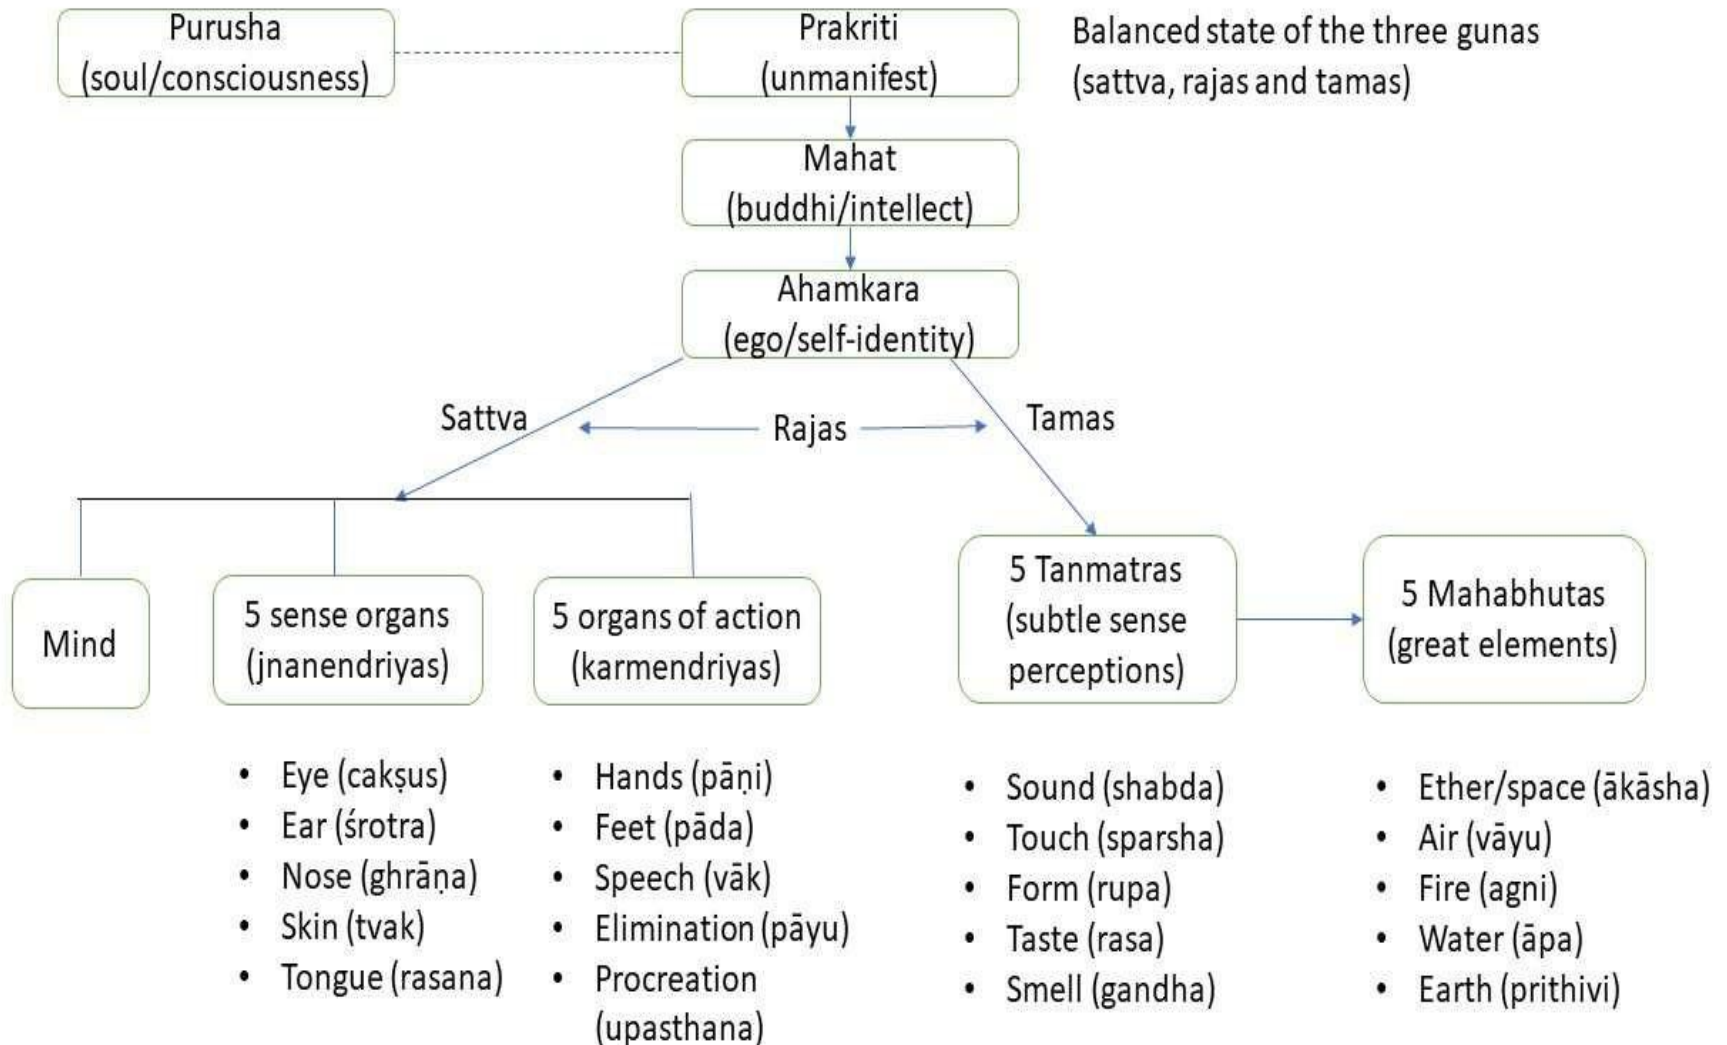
Purusha
(soul/consciousness)

Prakriti
(unmanifest)

Balanced state of the three gunas
(sattva, rajas and tamas)

Mahat
(buddhi/intellect)

Ahamkara
(ego/self-identity)

Sattva

Rajas

Tamas

Mind

5 sense organs
(jnanendriyas)

5 organs of action
(karmendriyas)

5 Tanmatras
(subtle sense perceptions)

5 Mahabhutas
(great elements)

- Eye (cakṣus)
- Ear (śrotra)
- Nose (ghrāṇa)
- Skin (tvak)
- Tongue (rasana)

- Hands (pāṇi)
- Feet (pāda)
- Speech (vāk)
- Elimination (pāyu)
- Procreation (upasthana)

- Sound (shabda)
- Touch (sparsha)
- Form (rupa)
- Taste (rasa)
- Smell (gandha)

- Ether/space (ākāsha)
- Air (vāyu)
- Fire (agni)
- Water (āpa)
- Earth (prithivi)